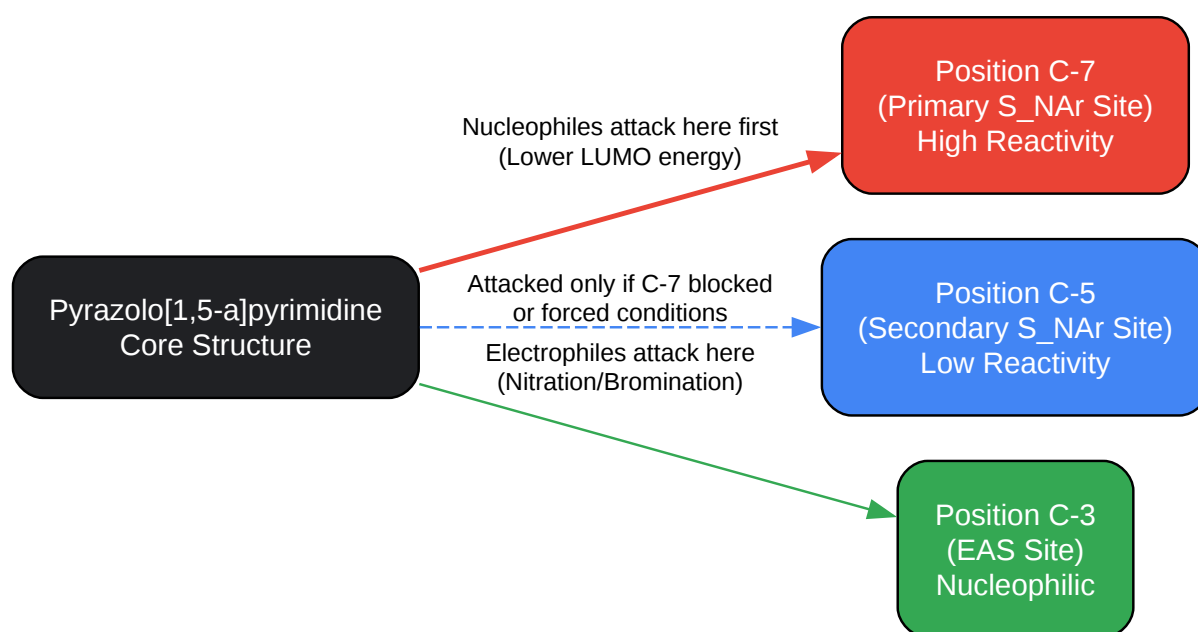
Pyrazolo[1,5-a]pyrimidine
Core Structure

Nucleophiles attack here first
(Lower LUMO energy)

Position C-7
(Primary S_NAr Site)
High Reactivity

Attacked only if C-7 blocked
or forced conditions

Position C-5
(Secondary S_NAr Site)
Low Reactivity

Electrophiles attack here
(Nitration/Bromination)

Position C-3
(EAS Site)
Nucleophilic